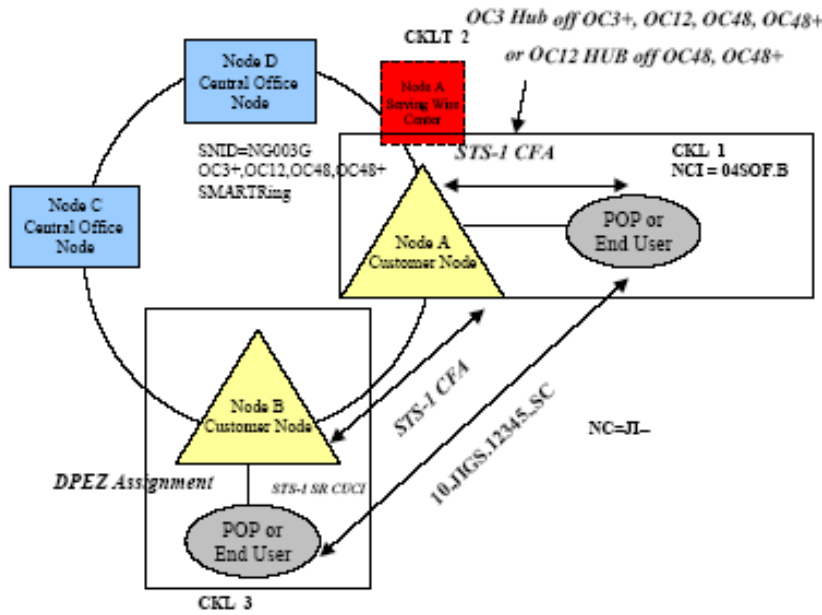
OC3 Hub off OC3+, OC12, OC48, OC48+ or OC12 HUB off OC48, OC48+

CKLT 2

Node D Central Office Node

Node A Serving Wire Center

SNID=NG003G OC3+,OC12,OC48,OC48+ SMARTRing

STS-1 CFA

CKL 1
NCI = 04SOF.B

Node C Central Office Node

POP or End User

Node A Customer Node

Node B Customer Node

STS-1 CFA

10.JIGS.12345..SC

NC=JI--

DPEZ Assignment

STS-1 SR CUCI

POP or End User

CKL 3